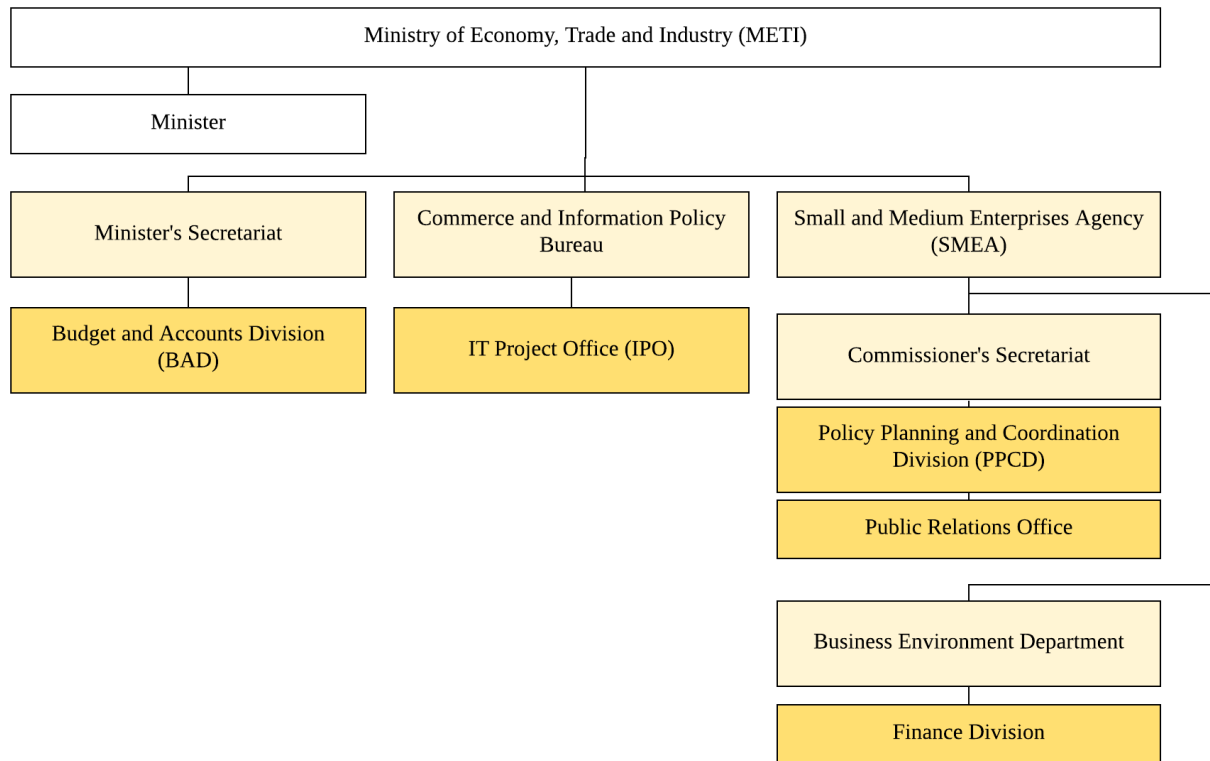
Ministry of Economy, Trade and Industry (METI)

Minister

Minister's Secretariat

Commerce and Information Policy Bureau

Small and Medium Enterprises Agency (SMEA)

Budget and Accounts Division (BAD)

IT Project Office (IPO)

Commissioner's Secretariat

Policy Planning and Coordination Division (PPCD)

Public Relations Office

Business Environment Department

Finance Division